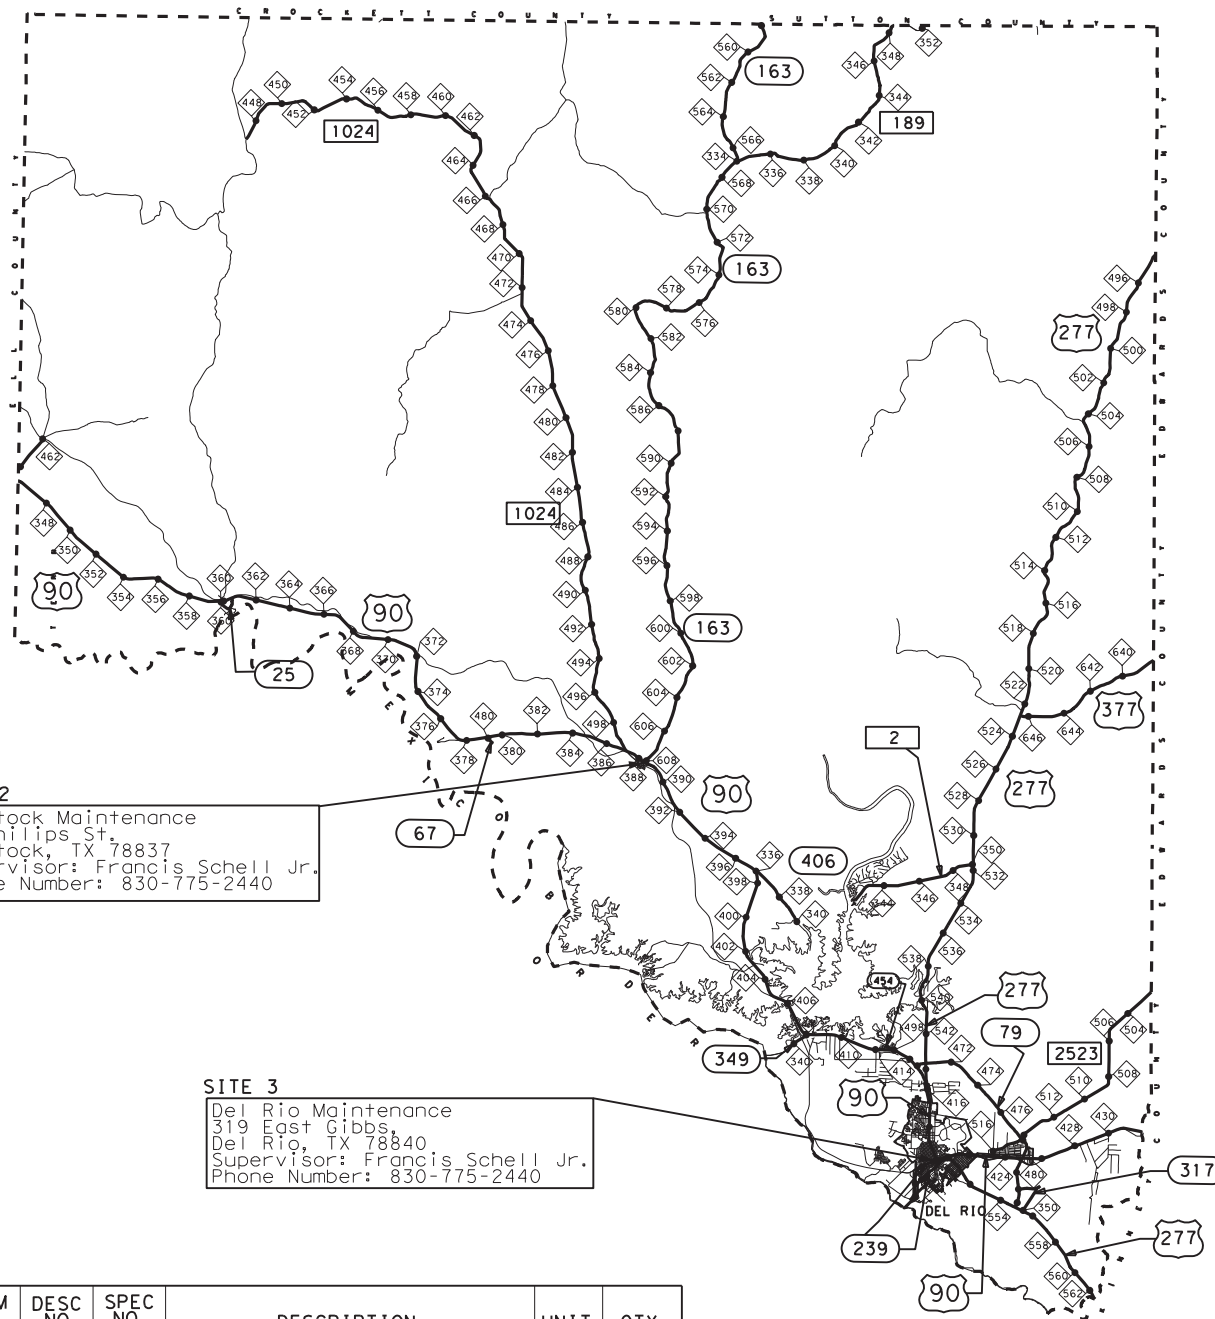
CROCKETT COUNTY
SUTTON COUNTY
VAL VERDE COUNTY
EDWARDS COUNTY
KINNEY COUNTY

163
189
1024
163
277
1024
163
90
90
25
377
277
2
67
406
90
454
277
79
2523
349
90
317
239
277
90
DEL RIO

MEXICO
BORDER

448 450 452 454 456 458 460 462 464 466 468 470 472 474 476 478 480 482 484 486 488 490 492 494 496 498
560 562 564 566 568 334 336 338 340 342 344 346 348 352 570 572 574 576 578 580 582 584 586 590 592 594 596 598 600 602 604 606 608
462 348 350 352 354 356 358 360 362 364 366 368 370 372 374 376 378 380 382 384 386 388 390 392 394 396 398 400 402 404 406 336 338 340 344 346 348 350 532 534 536 538 540 542 472 474 476 498 410 414 416 340 516 424 480 428 430 350 554 558 560 562 512 510 508 504 506
496 498 500 502 504 506 508 510 512 514 516 518 520 522 524 526 528 530 640 642 644 646

2
tock Maintenance
hilips St.
tock, TX 78837
rvisor: Francis Schell Jr.
e Number: 830-775-2440

SITE 3
Del Rio Maintenance
319 East Gibbs,
Del Rio, TX 78840
Supervisor: Francis Schell Jr.
Phone Number: 830-775-2440

| M | DESC NO. | SPEC NO. | DESCRIPTION | UNIT | QTY |